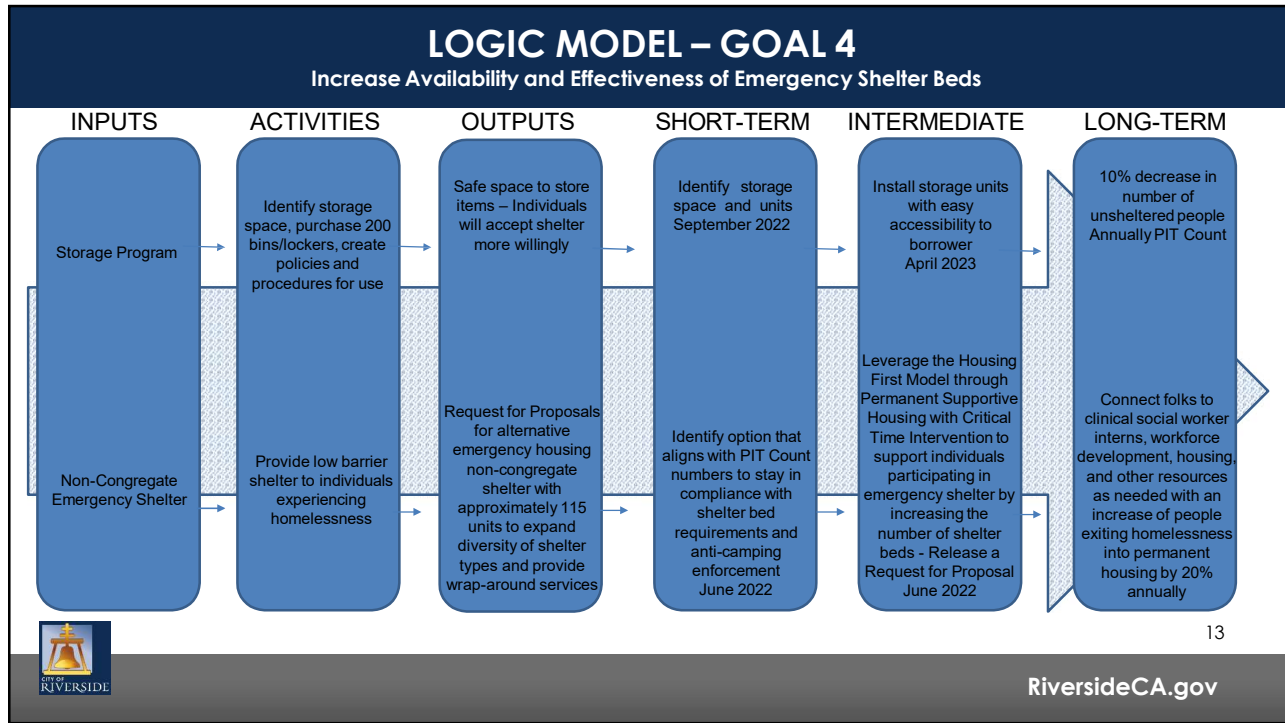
LOGIC MODEL – GOAL 4

Increase Availability and Effectiveness of Emergency Shelter Beds

INPUTS

Storage Program

Non-Congregate Emergency Shelter

ACTIVITIES

Identify storage space, purchase 200 bins/lockers, create policies and procedures for use

Provide low barrier shelter to individuals experiencing homelessness

OUTPUTS

Safe space to store items – Individuals will accept shelter more willingly

Request for Proposals for alternative emergency housing non-congregate shelter with approximately 115 units to expand diversity of shelter types and provide wrap-around services

SHORT-TERM

Identify storage space and units September 2022

Identify option that aligns with PIT Count numbers to stay in compliance with shelter bed requirements and anti-camping enforcement June 2022

INTERMEDIATE

Install storage units with easy accessibility to borrower April 2023

Leverage the Housing First Model through Permanent Supportive Housing with Critical Time Intervention to support individuals participating in emergency shelter by increasing the number of shelter beds - Release a Request for Proposal June 2022

LONG-TERM

10% decrease in number of unsheltered people Annually PIT Count

Connect folks to clinical social worker interns, workforce development, housing, and other resources as needed with an increase of people exiting homelessness into permanent housing by 20% annually

13

CITY OF RIVERSIDE

RiversideCA.gov